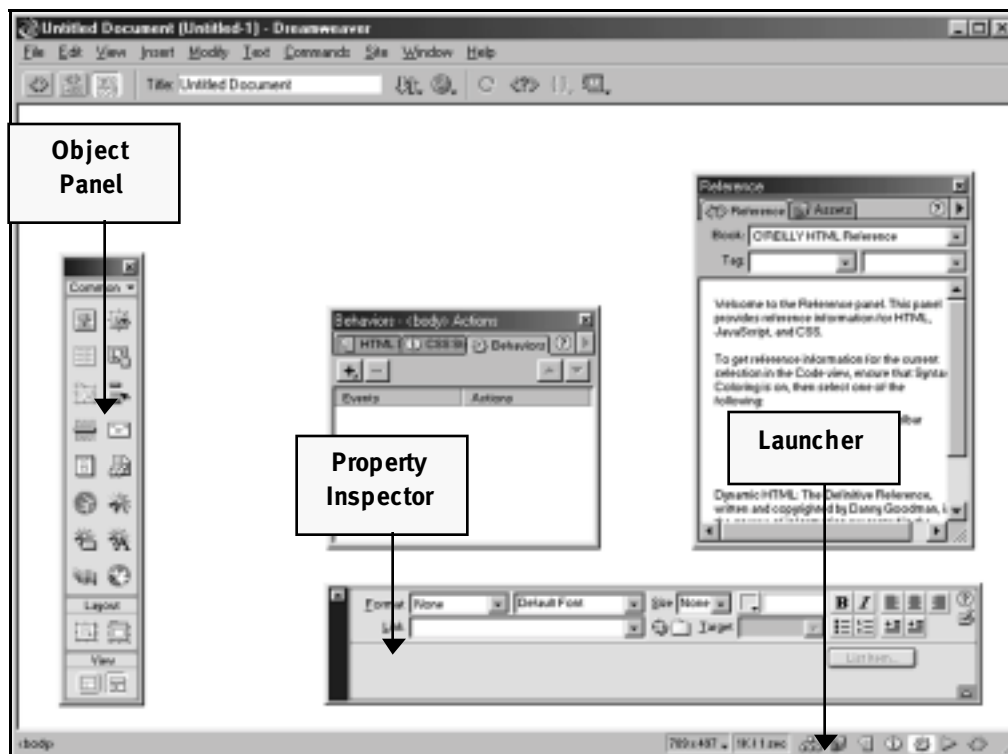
Untitled Document (Untitled-1) - Dreamweaver

File Edit View Insert Modify Text Commands Site Window Help

Title: Untitled Document

Object Panel

Common

Layout

View

Behaviors - <body> Actions

HTML CSS St Behaviors

Events Actions

Property Inspector

Reference

Reference Assets

Book: O'REILLY HTML Reference

Tag:

Welcome to the Reference panel. This panel provides reference information for HTML, JavaScript, and CSS.

To get reference information for the current selection in the Code view, ensure that Syntax Coloring is on, then select one of the following:

Launcher

Dynamic HTML: The Definitive Reference, written and copyrighted by Danny Goodman, i

Format None Default Font Size None

Link Target

List Item...

<body>

769 x 497 1K / 1 sec